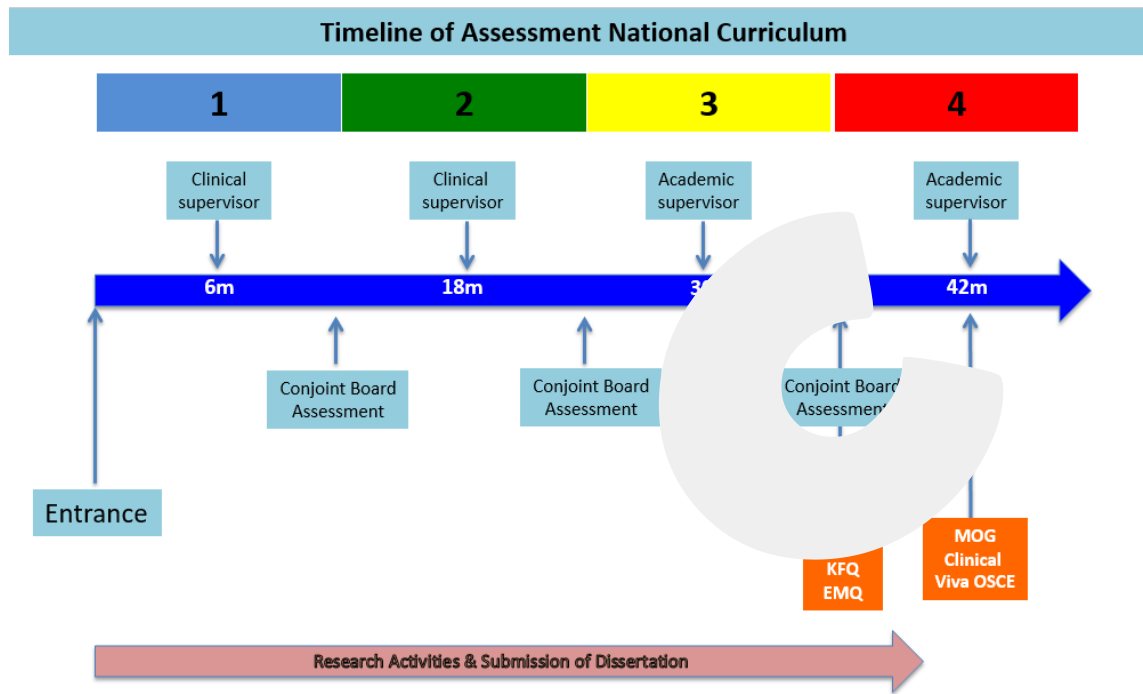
Timeline of Assessment National Curriculum

1

2

3

4

Clinical supervisor

Clinical supervisor

Academic supervisor

Academic supervisor

6m

18m

3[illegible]

42m

Conjoint Board Assessment

Conjoint Board Assessment

Conjoint Board Assessment

Entrance

KFQ EMQ

MOG Clinical Viva OSCE

Research Activities & Submission of Dissertation